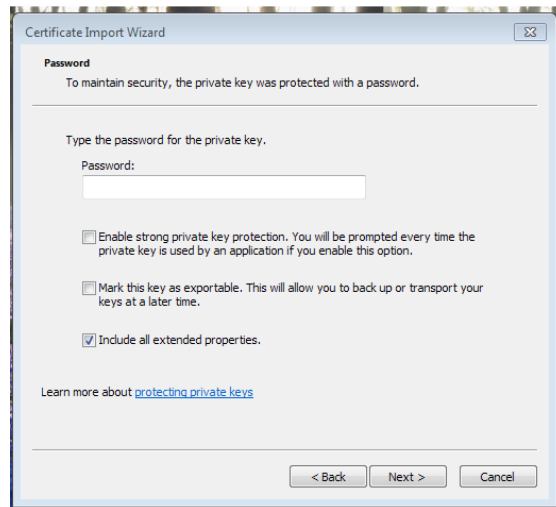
Certificate Import Wizard

Password
To maintain security, the private key was protected with a password.

Type the password for the private key.

Password:

Enable strong private key protection. You will be prompted every time the private key is used by an application if you enable this option.

Mark this key as exportable. This will allow you to back up or transport your keys at a later time.

Include all extended properties.

Learn more about protecting private keys

< Back
Next >
Cancel